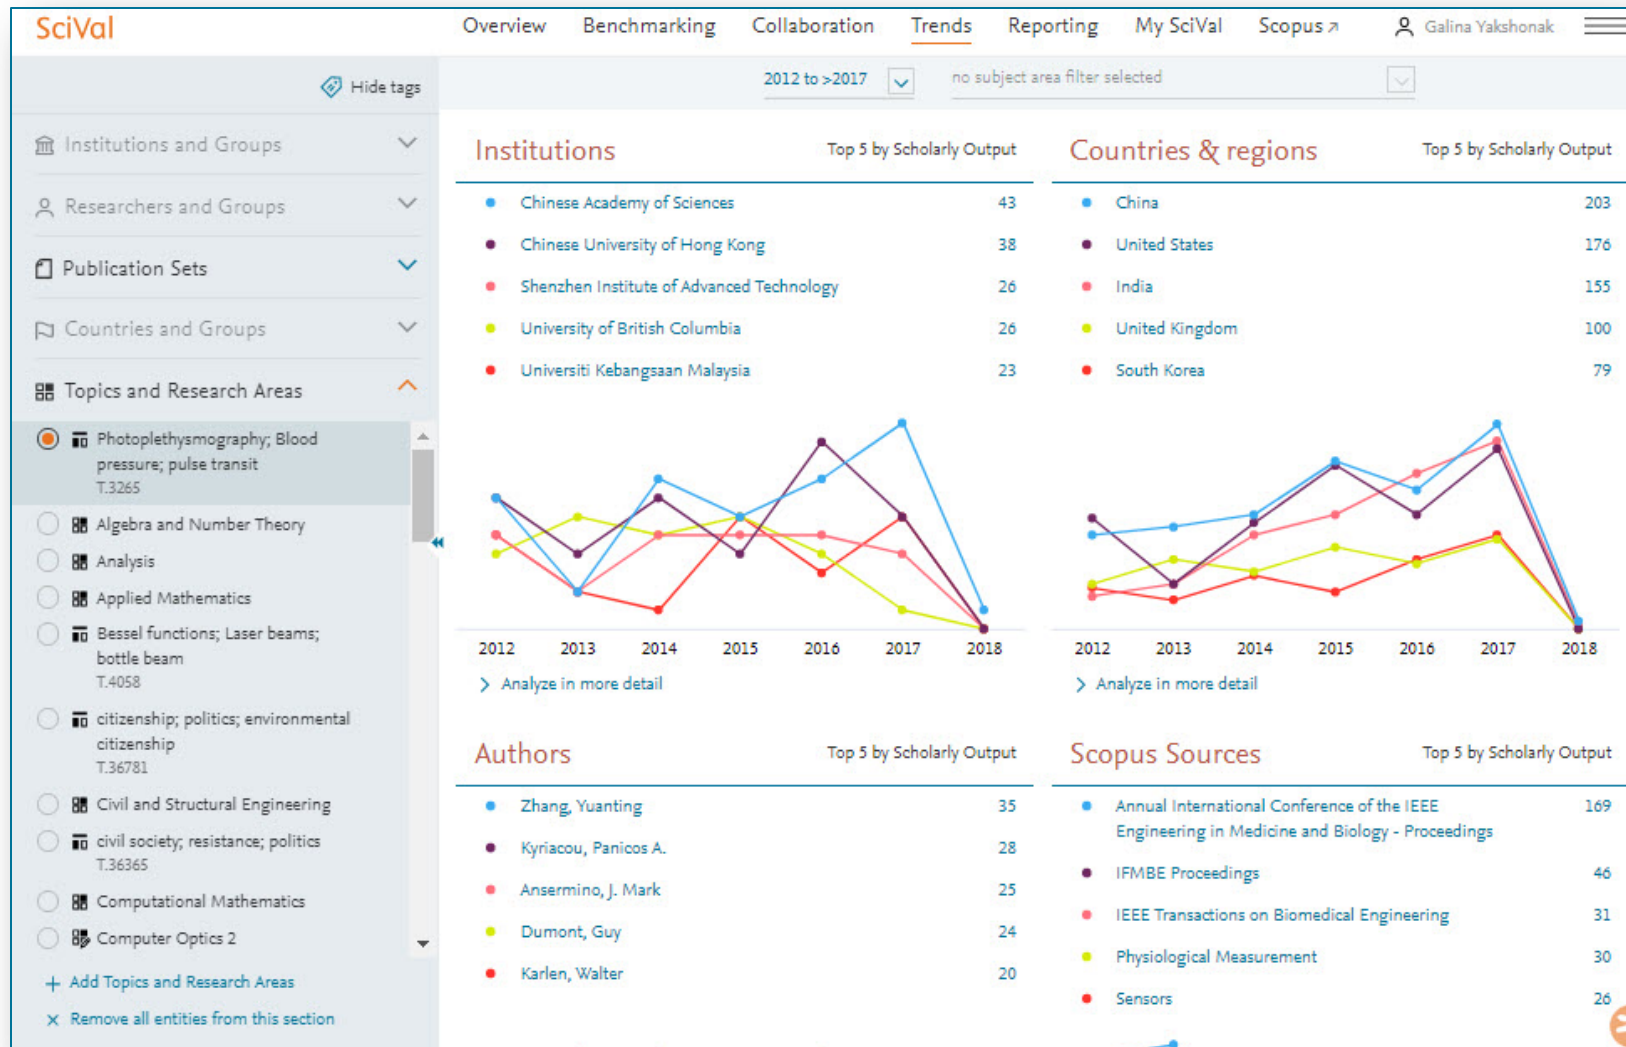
SciVal

Overview Benchmarking Collaboration Trends Reporting My SciVal Scopus ↗ Galina Yakshonak

Hide tags

Institutions and Groups

Researchers and Groups

Publication Sets

Countries and Groups

Topics and Research Areas

Photoplethysmography; Blood pressure; pulse transit
T.3265

Algebra and Number Theory

Analysis

Applied Mathematics

Bessel functions; Laser beams; bottle beam
T.4058

citizenship; politics; environmental citizenship
T.36781

Civil and Structural Engineering

civil society; resistance; politics
T.36365

Computational Mathematics

Computer Optics 2

+ Add Topics and Research Areas

× Remove all entities from this section

2012 to >2017

no subject area filter selected

Institutions Top 5 by Scholarly Output

| | |
|---|---|
| Chinese Academy of Sciences | 43 |
| Chinese University of Hong Kong | 38 |
| Shenzhen Institute of Advanced Technology | 26 |
| University of British Columbia | 26 |
| Universiti Kebangsaan Malaysia | 23 |

2012 2013 2014 2015 2016 2017 2018

> Analyze in more detail

Countries & regions Top 5 by Scholarly Output

| | |
|---|---|
| China | 203 |
| United States | 176 |
| India | 155 |
| United Kingdom | 100 |
| South Korea | 79 |

2012 2013 2014 2015 2016 2017 2018

> Analyze in more detail

Authors Top 5 by Scholarly Output

| | |
|---|---|
| Zhang, Yuanting | 35 |
| Kyriacou, Panicos A. | 28 |
| Ansermino, J. Mark | 25 |
| Dumont, Guy | 24 |
| Karlen, Walter | 20 |

Scopus Sources Top 5 by Scholarly Output

| | |
|---|---|
| Annual International Conference of the IEEE Engineering in Medicine and Biology - Proceedings | 169 |
| IFMBE Proceedings | 46 |
| IEEE Transactions on Biomedical Engineering | 31 |
| Physiological Measurement | 30 |
| Sensors | 26 |